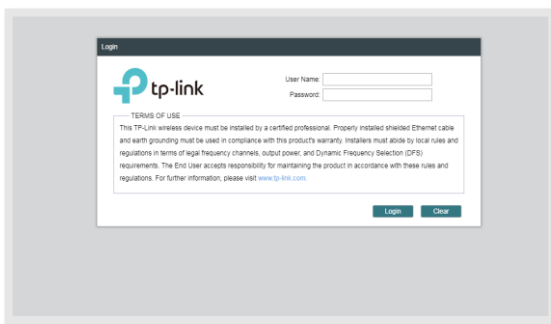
Login

tp-link

User Name:
Password:

TERMS OF USE

This TP-Link wireless device must be installed by a certified professional. Properly installed shielded Ethernet cable and earth grounding must be used in compliance with this product's warranty. Installers must abide by local rules and regulations in terms of legal frequency channels, output power, and Dynamic Frequency Selection (DFS) requirements. The End User accepts responsibility for maintaining the product in accordance with these rules and regulations. For further information, please visit www.tp-link.com.

Login
Clear